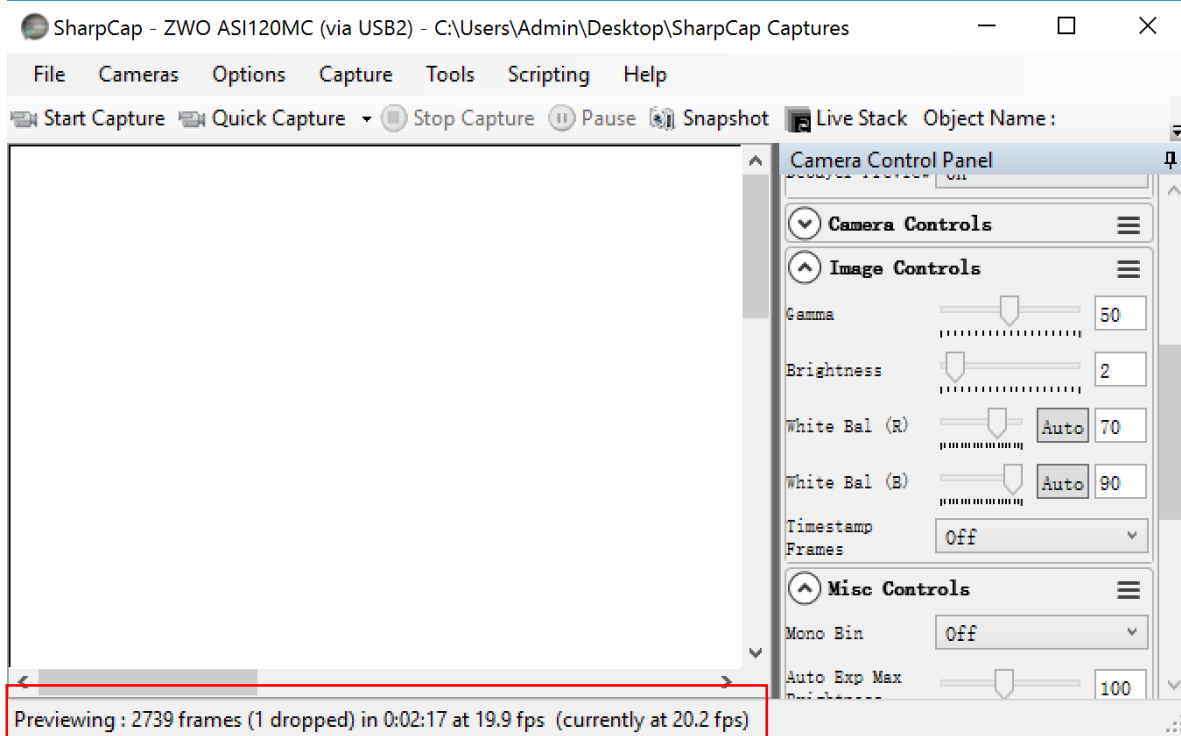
SharpCap - ZWO ASI120MC (via USB2) - C:\Users\Admin\Desktop\SharpCap Captures

File Cameras Options Capture Tools Scripting Help

Start Capture Quick Capture Stop Capture Pause Snapshot Live Stack Object Name:

Camera Control Panel

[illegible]

Camera Controls

Image Controls

Gamma 50

Brightness 2

White Bal (R) Auto 70

White Bal (B) Auto 90

Timestamp Frames Off

Misc Controls

Mono Bin Off

Auto Exp Max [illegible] 100

Previewing : 2739 frames (1 dropped) in 0:02:17 at 19.9 fps (currently at 20.2 fps)